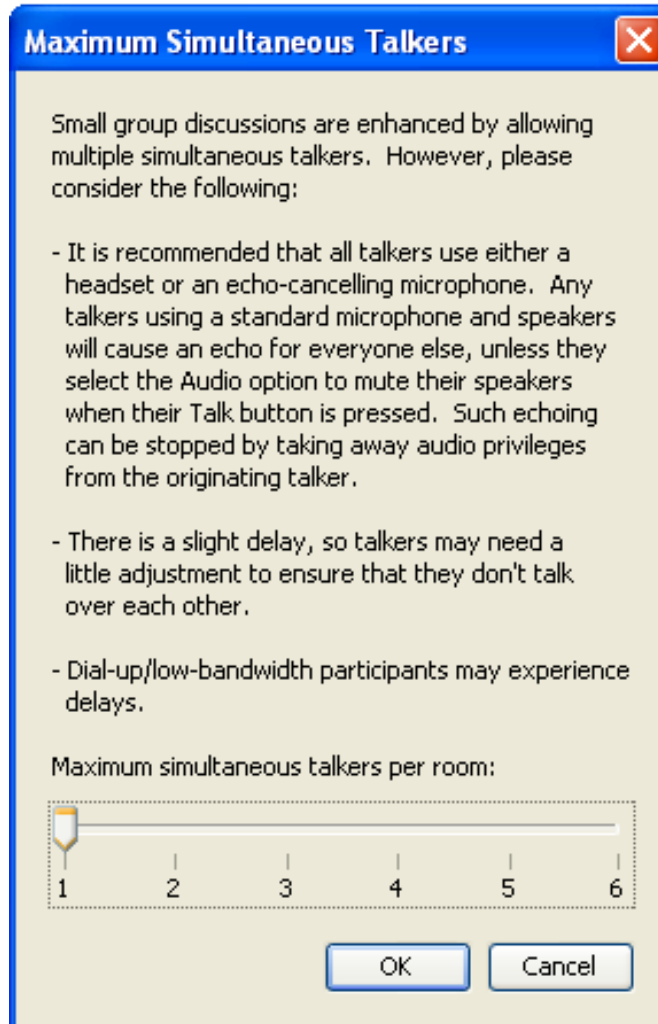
Maximum Simultaneous Talkers

Small group discussions are enhanced by allowing multiple simultaneous talkers. However, please consider the following:

- It is recommended that all talkers use either a headset or an echo-cancelling microphone. Any talkers using a standard microphone and speakers will cause an echo for everyone else, unless they select the Audio option to mute their speakers when their Talk button is pressed. Such echoing can be stopped by taking away audio privileges from the originating talker.

- There is a slight delay, so talkers may need a little adjustment to ensure that they don't talk over each other.

- Dial-up/low-bandwidth participants may experience delays.

Maximum simultaneous talkers per room:

1 2 3 4 5 6

OK Cancel